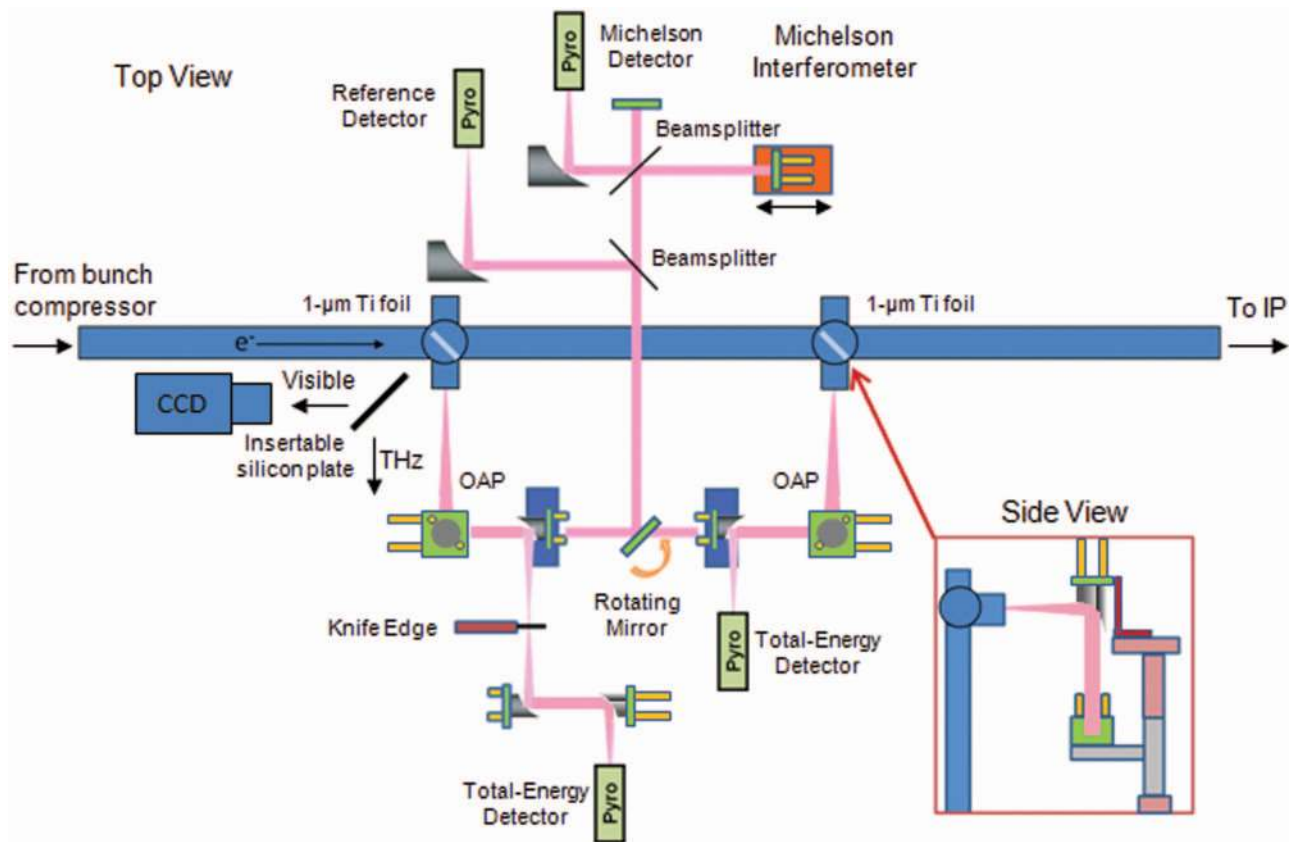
Top View

Reference Detector

Pyro

Pyro

Michelson Detector

Michelson Interferometer

Beamsplitter

Beamsplitter

From bunch compressor

1-μm Ti foil

$e^-$

1-μm Ti foil

To IP

CCD

Visible

Insertable silicon plate

THz

OAP

OAP

Side View

Rotating Mirror

Knife Edge

Pyro

Total-Energy Detector

Total-Energy Detector

Pyro